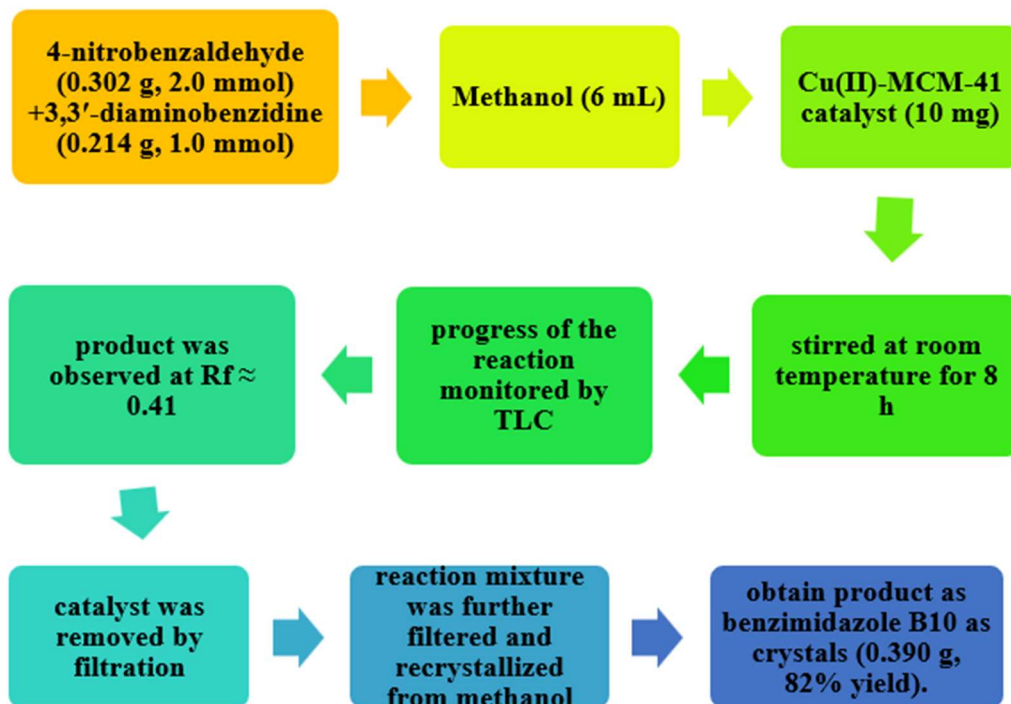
4-nitrobenzaldehyde (0.302 g, 2.0 mmol) +3,3′-diaminobenzidine (0.214 g, 1.0 mmol)

Methanol (6 mL)

Cu(II)-MCM-41 catalyst (10 mg)

stirred at room temperature for 8 h

progress of the reaction monitored by TLC

product was observed at Rf ≈ 0.41

catalyst was removed by filtration

reaction mixture was further filtered and recrystallized from methanol

obtain product as benzimidazole B10 as crystals (0.390 g, 82% yield).